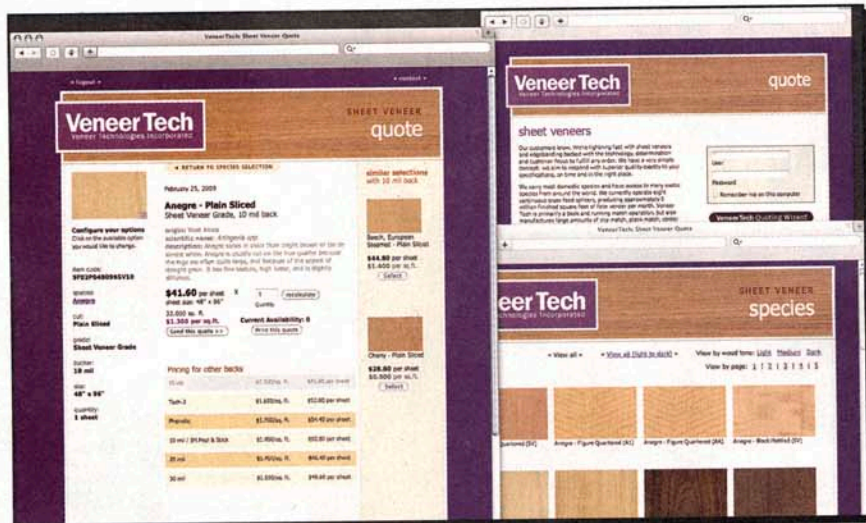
VeneerTech Sheet Veneer Quote

« logout »

« contact »

VeneerTech
Veneer Technologies Incorporated

SHEET VENEER
quote

« RETURN TO SPECIES SELECTION

February 25, 2009

Anegre - Plain Sliced
Sheet Veneer Grade, 10 mil back

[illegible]

Configure your options
Click on the available option you would like to change.

item code:
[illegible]

species:
Anegre

cut:
Plain Sliced

grade:
Sheet Veneer Grade

backer:
10 mil

size:
48" x 96"

quantity:
1 sheet

$41.60 per sheet
sheet size: 48" x 96"

32.000 sq. ft.
$1.300 per sq.ft.

recalculate

Quantity

Send this quote >>

Current Availability: 0

Print this quote

Pricing for other backs

| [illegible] | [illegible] | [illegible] |
|---|---|---|
| Tech-3 | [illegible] | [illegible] per sheet |
| Phenolic | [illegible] | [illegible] per sheet |
| 10 mil / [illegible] | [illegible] | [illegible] per sheet |
| 20 mil | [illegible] | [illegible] per sheet |
| 30 mil | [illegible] | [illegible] per sheet |

similar selections with 10 mil back

Beech, European Steamed - Plain Sliced

$44.80 per sheet
$1.400 per sq.ft.
Select

Cherry - Plain Sliced

$28.80 per sheet
$0.900 per sq.ft.
Select

VeneerTech
Veneer Technologies Incorporated

quote

sheet veneers

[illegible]

User
Password
Remember me on this computer

VeneerTech Quoting Wizard

VeneerTech Sheet Veneer Quote

neerTech
Veneer Technologies Incorporated

SHEET VENEER
species

View all »
» View all (light to dark) «
View by wood tone: Light Medium Dark
View by page: 1 2 3 4 5 6

Quartered (SV)
Anegre - Figure Quartered (AA)
Anegre - Figure Quartered (AA)
Anegre - Block Mottled (SV)